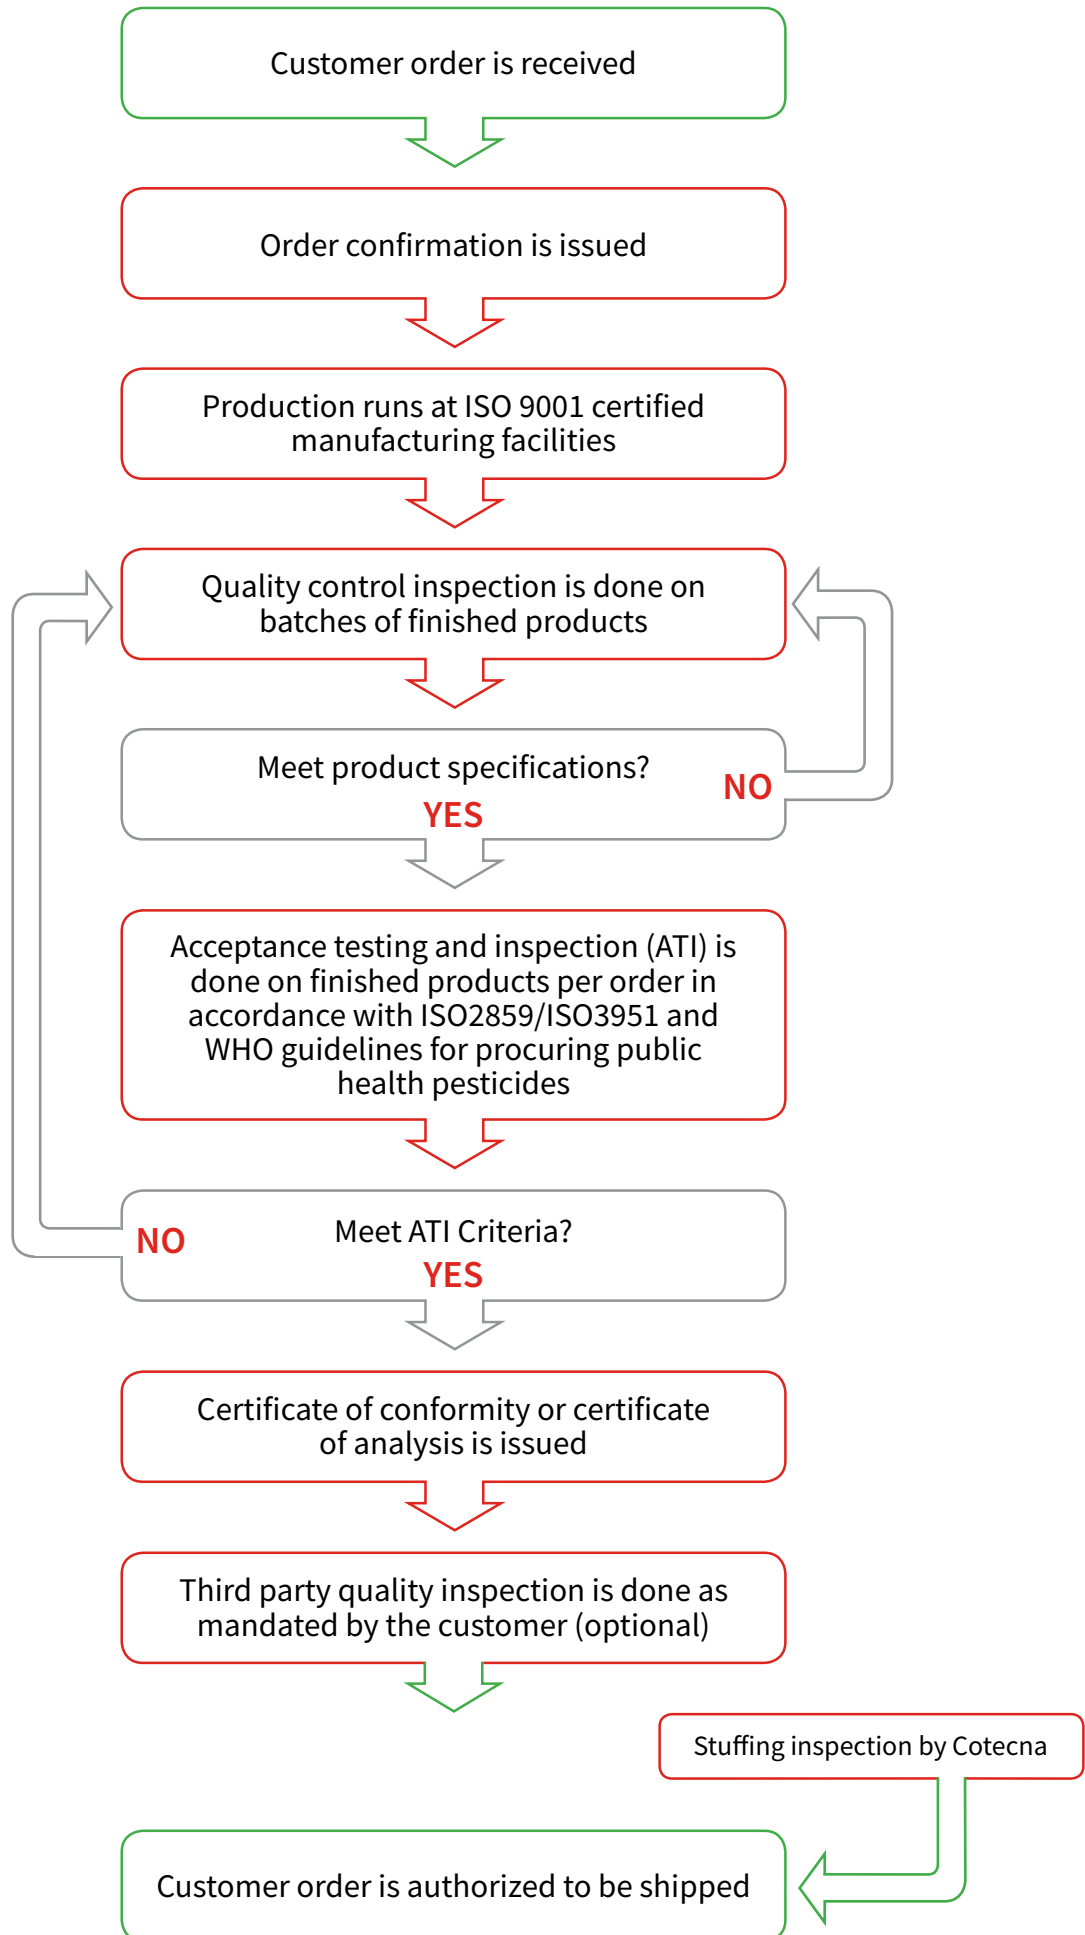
Customer order is received

Order confirmation is issued

Production runs at ISO 9001 certified manufacturing facilities

Quality control inspection is done on batches of finished products

Meet product specifications?

NO

YES

Acceptance testing and inspection (ATI) is done on finished products per order in accordance with ISO2859/ISO3951 and WHO guidelines for procuring public health pesticides

NO

Meet ATI Criteria?

YES

Certificate of conformity or certificate of analysis is issued

Third party quality inspection is done as mandated by the customer (optional)

Stuffing inspection by Cotecna

Customer order is authorized to be shipped